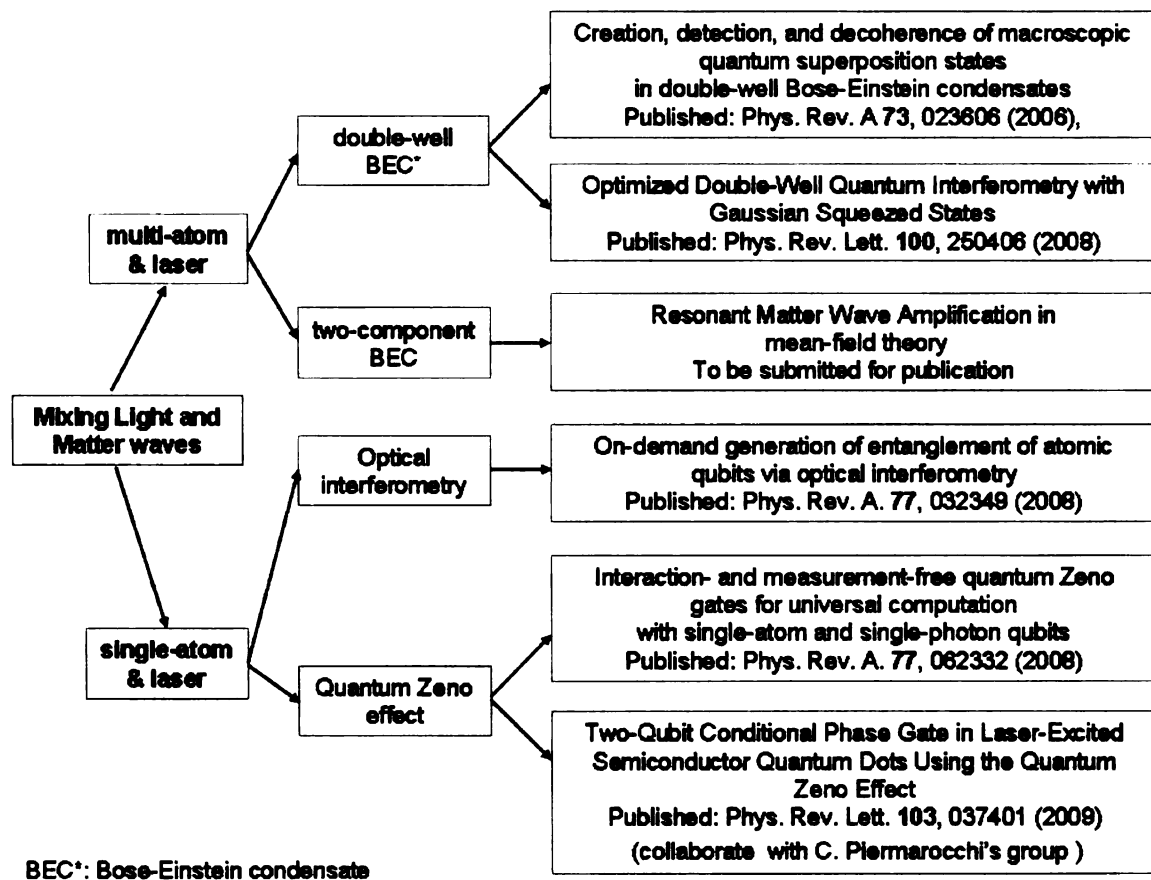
Mixing Light and Matter waves

multi-atom & laser

double-well BEC*

Creation, detection, and decoherence of macroscopic quantum superposition states in double-well Bose-Einstein condensates
Published: Phys. Rev. A 73, 023606 (2006),

Optimized Double-Well Quantum Interferometry with Gaussian Squeezed States
Published: Phys. Rev. Lett. 100, 250406 (2008)

two-component BEC

Resonant Matter Wave Amplification in mean-field theory
To be submitted for publication

single-atom & laser

Optical interferometry

On-demand generation of entanglement of atomic qubits via optical interferometry
Published: Phys. Rev. A. 77, 032349 (2008)

Quantum Zeno effect

Interaction- and measurement-free quantum Zeno gates for universal computation with single-atom and single-photon qubits
Published: Phys. Rev. A. 77, 062332 (2008)

Two-Qubit Conditional Phase Gate in Laser-Excited Semiconductor Quantum Dots Using the Quantum Zeno Effect
Published: Phys. Rev. Lett. 103, 037401 (2009)
(collaborate with C. Piermarocchi's group )

BEC*: Bose-Einstein condensate